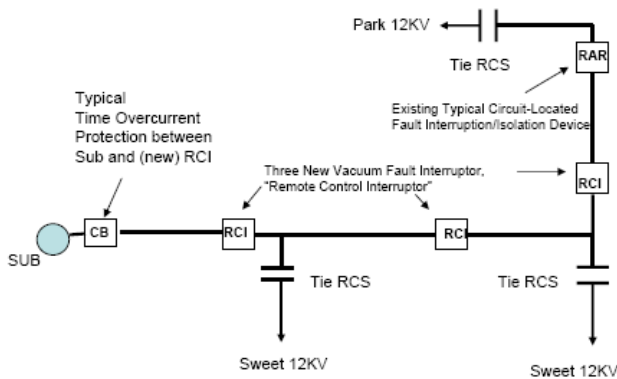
Park 12KV

Tie RCS

RAR

Existing Typical Circuit-Located Fault Interruption/Isolation Device

Typical Time Overcurrent Protection between Sub and (new) RCI

Three New Vacuum Fault Interruptor, "Remote Control Interruptor"

RCI

SUB

CB

RCI

RCI

Tie RCS

Tie RCS

Sweet 12KV

Sweet 12KV